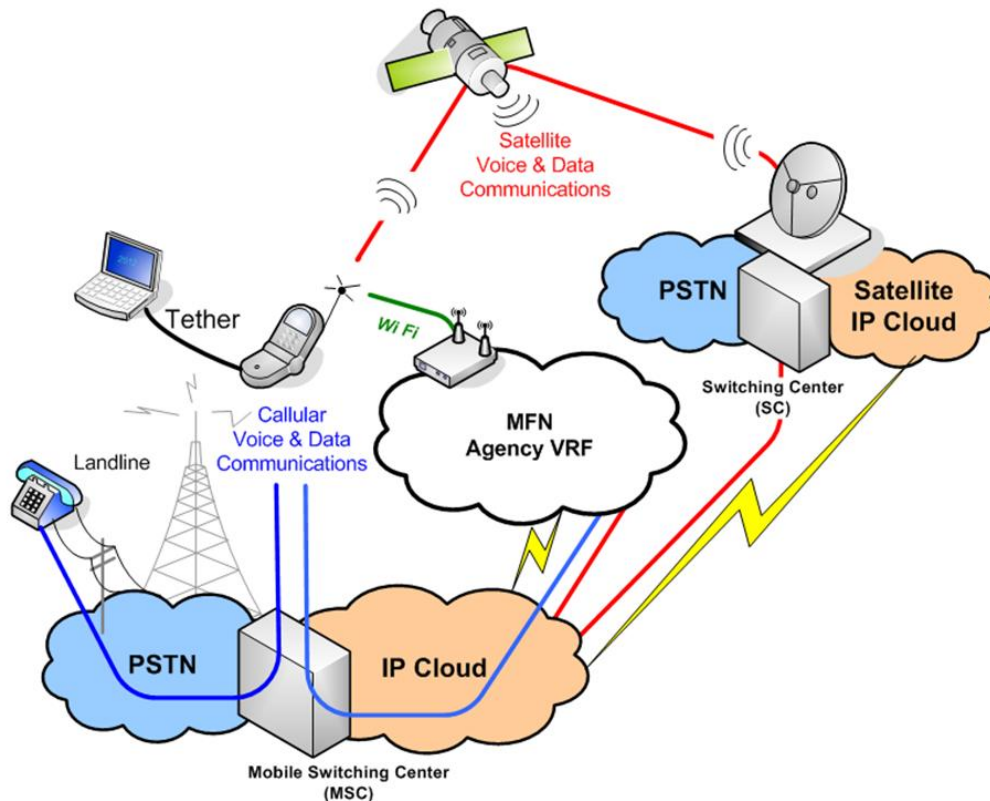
Satellite Voice & Data Communications

PSTN

Satellite IP Cloud

Switching Center (SC)

Tether

Wi Fi

MFN Agency VRF

Callular Voice & Data Communications

Landline

PSTN

IP Cloud

Mobile Switching Center (MSC)